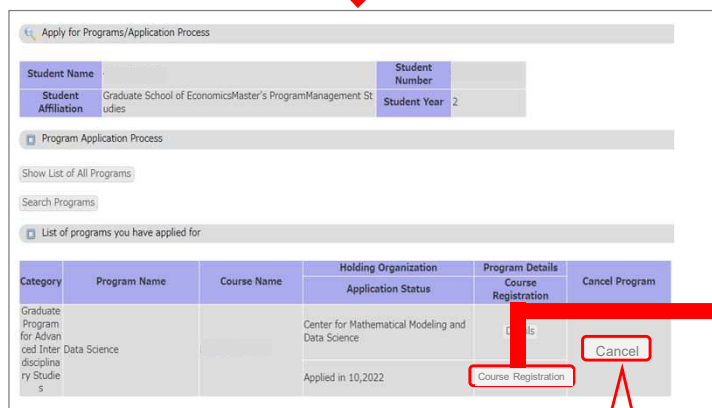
Apply for Programs/Application Process

| Student Name | | Student Number | |
|---|---|---|---|
| Student Affiliation | Graduate School of EconomicsMaster's ProgramManagement Studies | Student Year | 2 |

Program Application Process

Show List of All Programs

Search Programs

List of programs you have applied for

| Category | Program Name | Course Name | Holding Organization / Application Status | Program Details / Course Registration | Cancel Program |
|---|---|---|---|---|---|
| Graduate Program for Advanced Interdisciplinary Studies | Data Science | | Center for Mathematical Modeling and Data Science | Details | Cancel |
| | | | Applied in 10,2022 | Course Registration | |